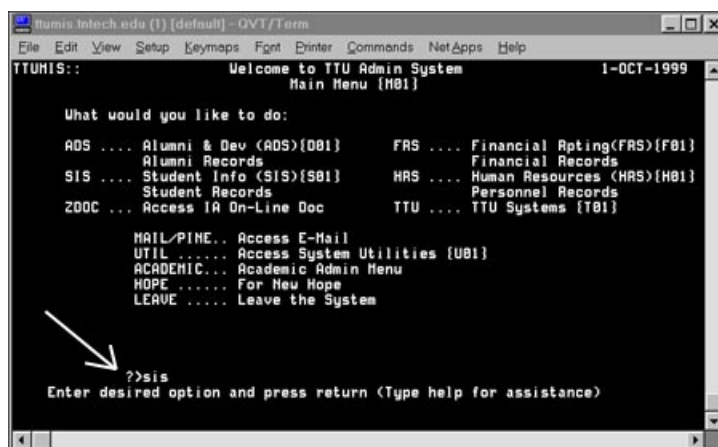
ttumis.tntech.edu (1) [default] - QVT/Term

File Edit View Setup Keymaps Font Printer Commands NetApps Help

TTUMIS:: Welcome to TTU Admin System 1-OCT-1999
Main Menu [M01]

What would you like to do:

ADS .... Alumni & Dev (ADS)[D01] FRS .... Financial Rpting(FRS)[F01]
Alumni Records Financial Records
SIS .... Student Info (SIS)[S01] HRS .... Human Resources (HRS)[H01]
Student Records Personnel Records
ZDOC ... Access IA On-Line Doc TTU .... TTU Systems [T01]

MAIL/PINE.. Access E-Mail
UTIL ...... Access System Utilities [U01]
ACADEMIC... Academic Admin Menu
HOPE ...... For New Hope
LEAVE ..... Leave the System

?>sis
Enter desired option and press return (Type help for assistance)